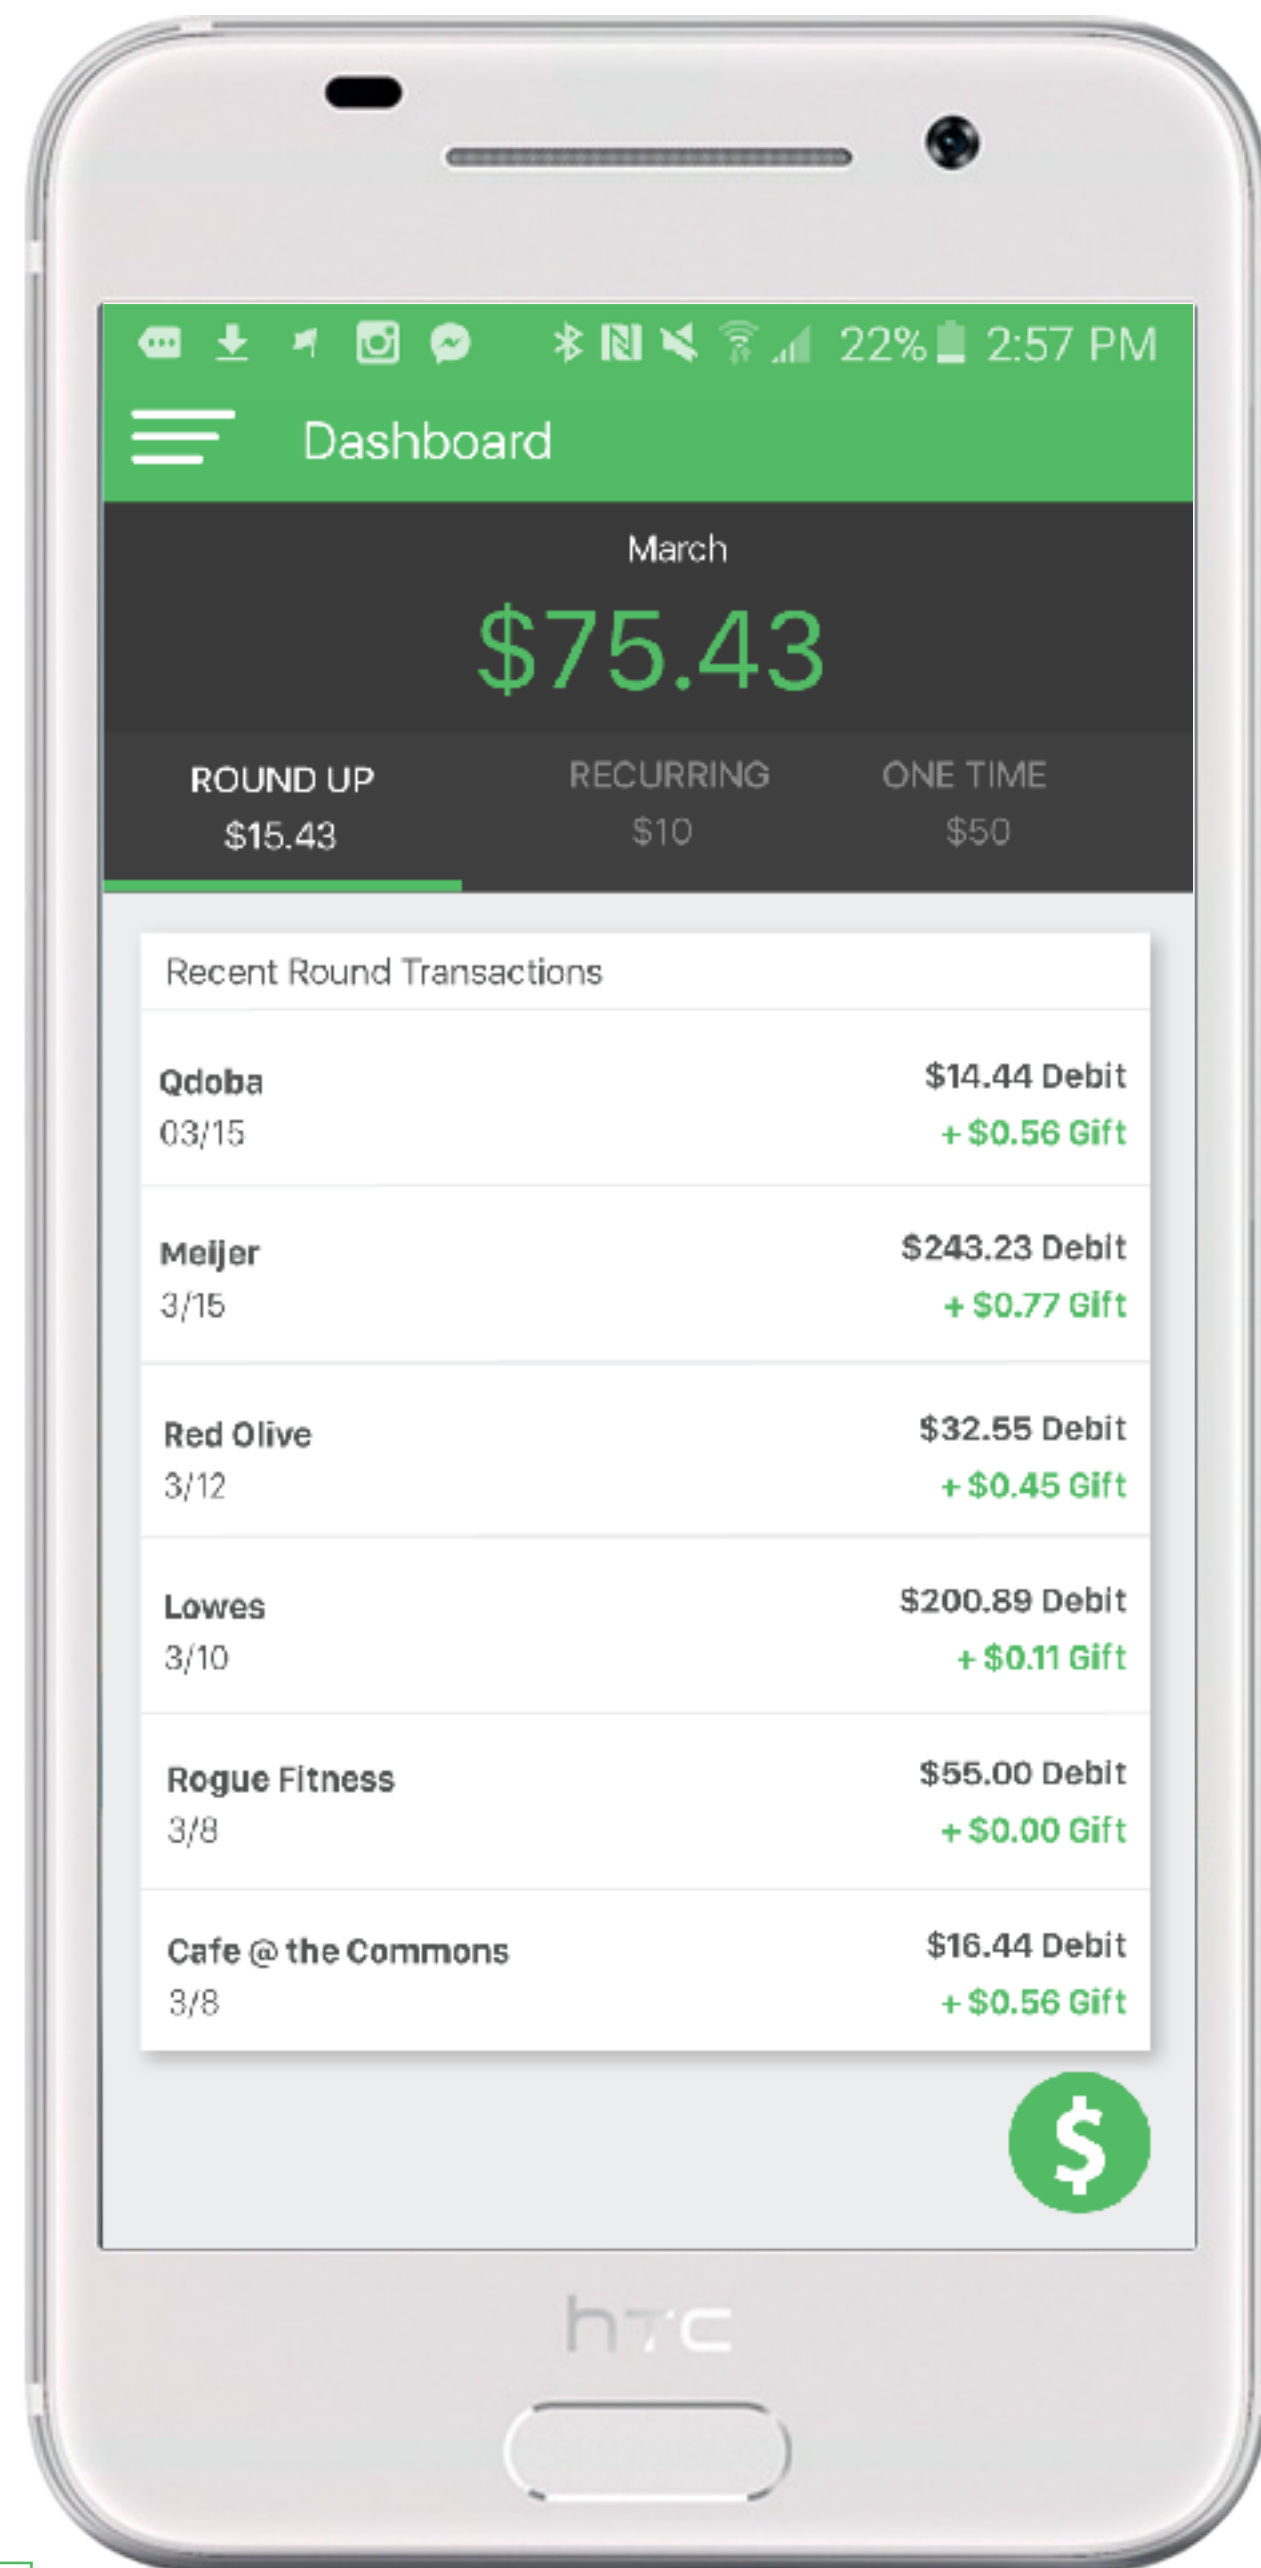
22% 2:57 PM

Dashboard

March

$75.43

ROUND UP
$15.43

RECURRING
$10

ONE TIME
$50

Recent Round Transactions

| | |
|---|---|
| Qdoba<br>03/15 | $14.44 Debit<br>+ $0.56 Gift |
| Meijer<br>3/15 | $243.23 Debit<br>+ $0.77 Gift |
| Red Olive<br>3/12 | $32.55 Debit<br>+ $0.45 Gift |
| Lowes<br>3/10 | $200.89 Debit<br>+ $0.11 Gift |
| Rogue Fitness<br>3/8 | $55.00 Debit<br>+ $0.00 Gift |
| Cafe @ the Commons<br>3/8 | $16.44 Debit<br>+ $0.56 Gift |

$

htc